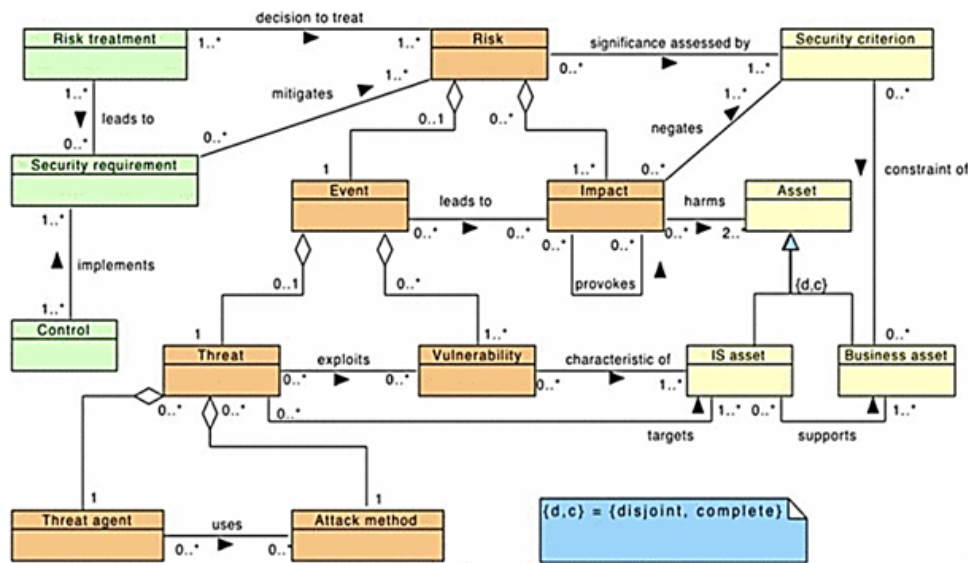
Risk treatment
decision to treat
1..*
1..*
Risk
significance assessed by
0..*
1..*
Security criterion
1..*
leads to
0..*
mitigates
1..*
0..*
0..1
0..*
negates
1..*
0..*
Security requirement
1
Event
leads to
0..*
0..*
Impact
harms
0..*
2..*
Asset
constraint of
1..*
implements
1..*
0..1
0..*
0..*
0..*
provokes
{d,c}
Control
1
Threat
exploits
0..*
0..*
Vulnerability
1..*
characteristic of
0..*
1..*
IS asset
0..*
Business asset
0..*
0..*
0..*
targets
1..*
0..*
supports
1..*
1
1
Threat agent
uses
0..*
0..*
Attack method
{d,c} = {disjoint, complete}